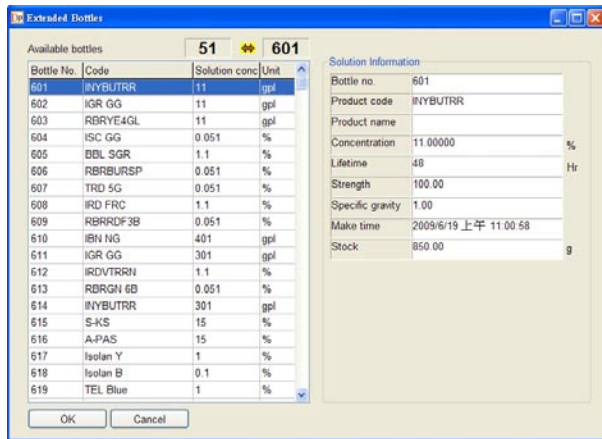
Extended Bottles

Available bottles 51 ⇔ 601

| Bottle No. | Code | Solution conc | Unit |
|---|---|---|---|
| 601 | INYBUTRR | 11 | gpl |
| 602 | IGR GG | 11 | gpl |
| 603 | RBRYE4GL | 11 | gpl |
| 604 | ISC GG | 0.051 | % |
| 605 | BBL SGR | 1.1 | % |
| 606 | RBRBURSP | 0.051 | % |
| 607 | TRD 5G | 0.051 | % |
| 608 | IRD FRC | 1.1 | % |
| 609 | RBRRDF3B | 0.051 | % |
| 610 | IBN NG | 401 | gpl |
| 611 | IGR GG | 301 | gpl |
| 612 | IRDVTRRN | 1.1 | % |
| 613 | RBRGN 6B | 0.051 | % |
| 614 | INYBUTRR | 301 | gpl |
| 615 | S-KS | 15 | % |
| 616 | A-PAS | 15 | % |
| 617 | Isolan Y | 1 | % |
| 618 | Isolan B | 0.1 | % |
| 619 | TEL Blue | 1 | % |

OK Cancel

Solution Information

| | | |
|---|---|---|
| Bottle no. | 601 | |
| Product code | INYBUTRR | |
| Product name | | |
| Concentration | 11.00000 | % |
| Lifetime | 48 | Hr |
| Strength | 100.00 | |
| Specific gravity | 1.00 | |
| Make time | 2009/6/19 上午 11:00:58 | |
| Stock | 850.00 | g |